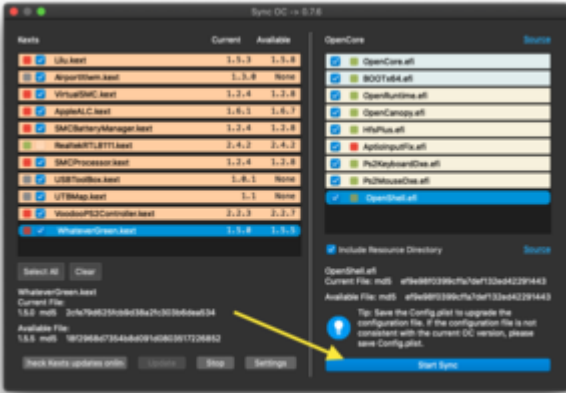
Sync OC -> 0.7.6

| Kexts | Current | Available |
|---|---|---|
| Lilu.kext | 1.5.3 | 1.5.6 |
| AirportItlwm.kext | 1.3.0 | None |
| VirtualSMC.kext | 1.2.4 | 1.2.8 |
| AppleALC.kext | 1.6.1 | 1.6.7 |
| SMCBatteryManager.kext | 1.2.4 | 1.2.8 |
| RealtekRTL8111.kext | 2.4.2 | 2.4.2 |
| SMCProcessor.kext | 1.2.4 | 1.2.8 |
| USBToolBox.kext | 1.0.1 | None |
| UTBMap.kext | 1.1 | None |
| VoodooPS2Controller.kext | 2.2.3 | 2.2.7 |
| WhateverGreen.kext | 1.5.0 | 1.5.5 |

Select All Clear

WhateverGreen.kext
Current File:
1.5.0 md5 2cfe79d625fcb9d38a2fc303b6dea534

Available File:
1.5.5 md5 18f2968d7354b8d091d0803517226852

heck Kexts updates onlin Update Stop Settings

OpenCore Source

OpenCore.efi
BOOTx64.efi
OpenRuntime.efi
OpenCanopy.efi
HfsPlus.efi
AptioInputFix.efi
Ps2KeyboardDxe.efi
Ps2MouseDxe.efi
OpenShell.efi

Include Resource Directory Source

OpenShell.efi
Current File: md5 ef9e98f0399cffa7def132ed42291443

Available File: md5 ef9e98f0399cffa7def132ed42291443

Tip: Save the Config.plist to upgrade the configuration file. If the configuration file is not consistent with the current OC version, please save Config.plist.

Start Sync